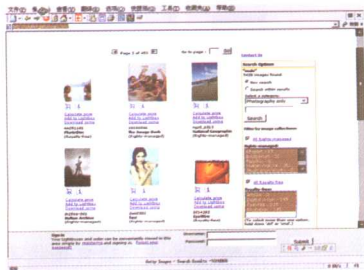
Page 1 of 492

Go to page

Contact Us

Search Options

New search

Search within results

Search

Photodisc

Royalty Free

Digital Vision

Royalty Free

Submit

Getty Images - Search Results - Microsoft